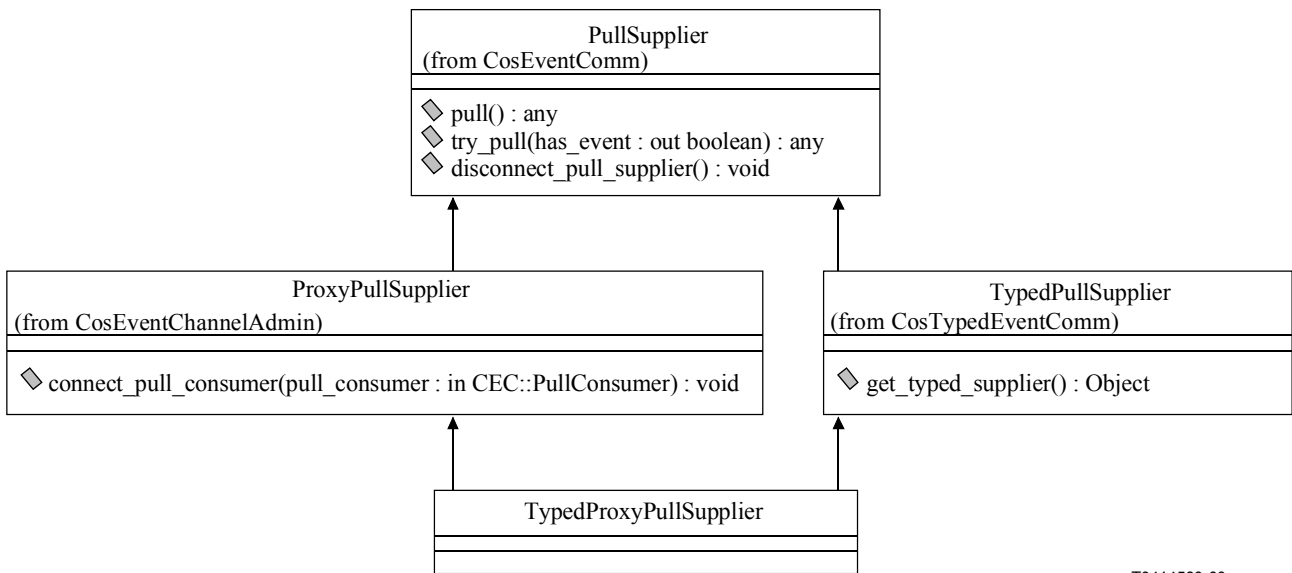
PullSupplier
(from CosEventComm)

pull() : any
try_pull(has_event : out boolean) : any
disconnect_pull_supplier() : void

ProxyPullSupplier
(from CosEventChannelAdmin)

connect_pull_consumer(pull_consumer : in CEC::PullConsumer) : void

TypedPullSupplier
(from CosTypedEventComm)

get_typed_supplier() : Object

TypedProxyPullSupplier

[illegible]